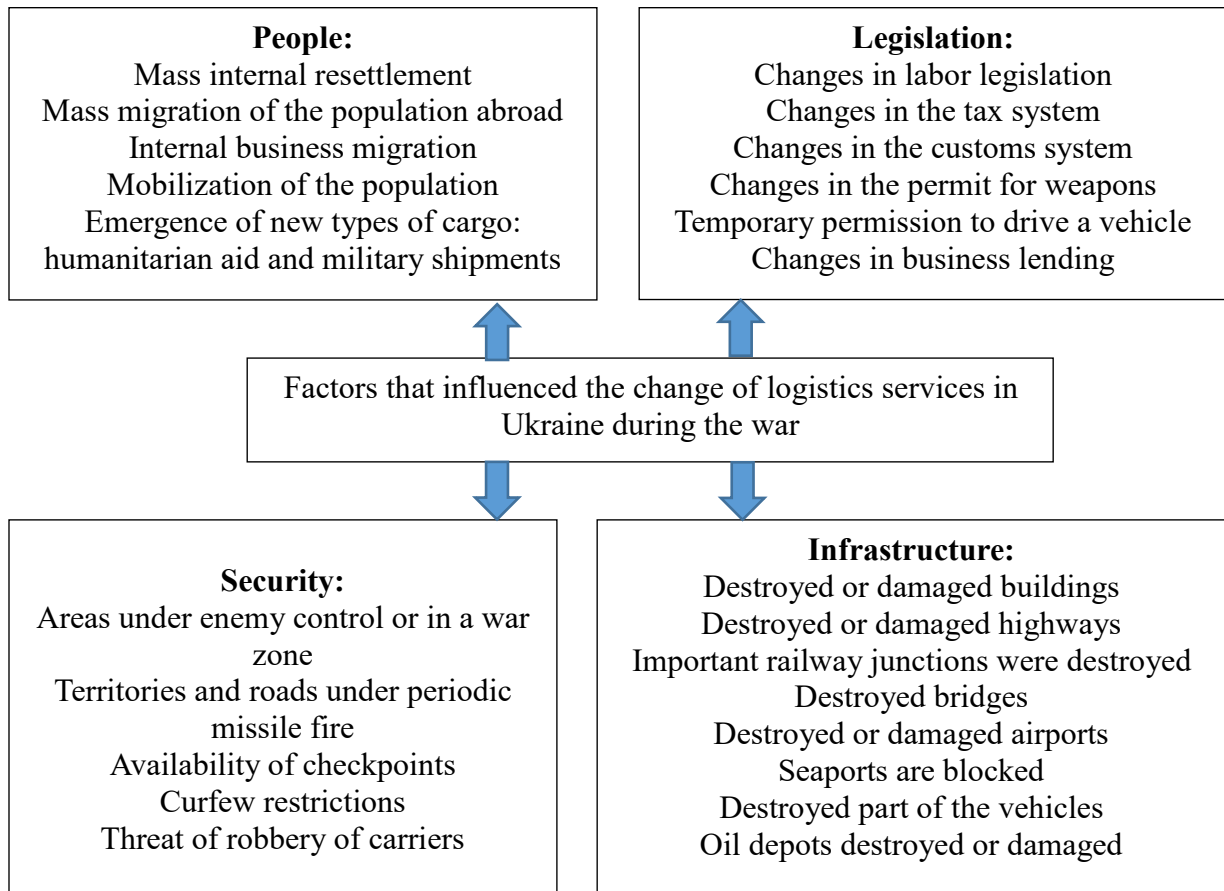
People:
Mass internal resettlement
Mass migration of the population abroad
Internal business migration
Mobilization of the population
Emergence of new types of cargo: humanitarian aid and military shipments

Legislation:
Changes in labor legislation
Changes in the tax system
Changes in the customs system
Changes in the permit for weapons
Temporary permission to drive a vehicle
Changes in business lending

Factors that influenced the change of logistics services in Ukraine during the war

Security:
Areas under enemy control or in a war zone
Territories and roads under periodic missile fire
Availability of checkpoints
Curfew restrictions
Threat of robbery of carriers

Infrastructure:
Destroyed or damaged buildings
Destroyed or damaged highways
Important railway junctions were destroyed
Destroyed bridges
Destroyed or damaged airports
Seaports are blocked
Destroyed part of the vehicles
Oil depots destroyed or damaged